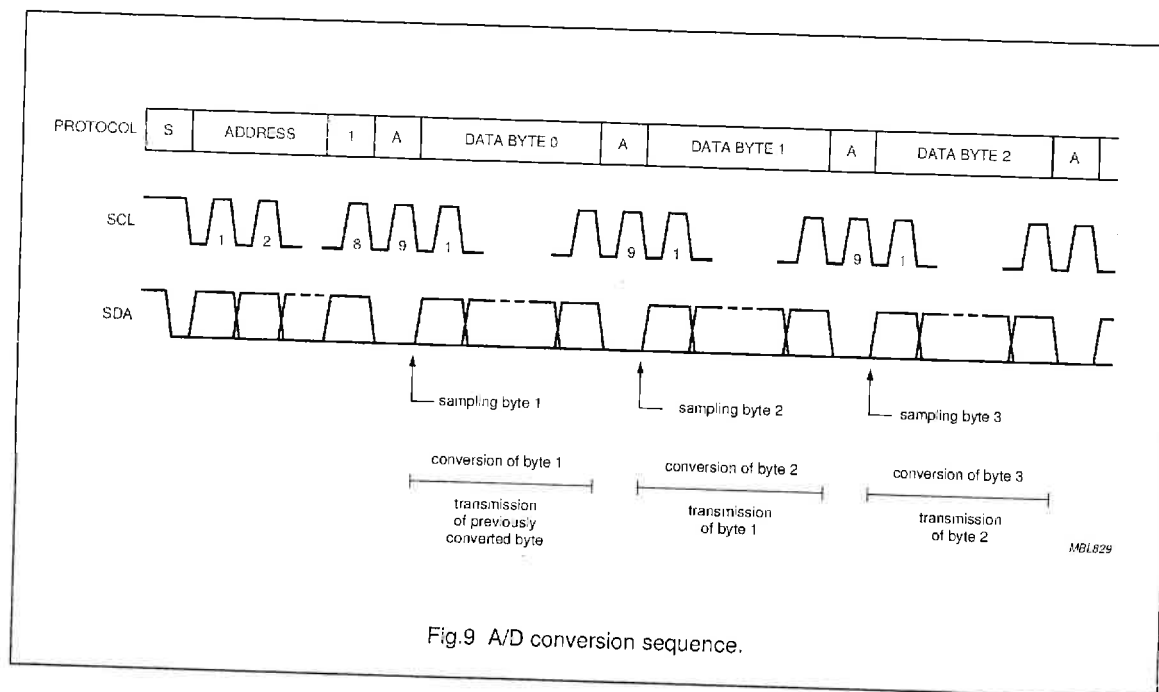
PROTOCOL

| S | ADDRESS | 1 | A | DATA BYTE 0 | A | DATA BYTE 1 | A | DATA BYTE 2 | A |
|---|---|---|---|---|---|---|---|---|---|

SCL

1 2 8 9 1 9 1 9 1

SDA

sampling byte 1

sampling byte 2

sampling byte 3

conversion of byte 1

transmission of previously converted byte

conversion of byte 2

transmission of byte 1

conversion of byte 3

transmission of byte 2

MBL829

Fig.9 A/D conversion sequence.